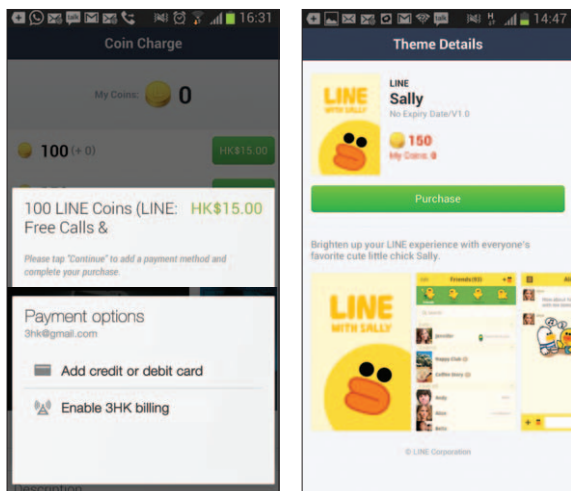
16:31

Coin Charge

My Coins: 0

100 (+0) HK$15.00

100 LINE Coins (LINE: Free Calls & HK$15.00

Please tap "Continue" to add a payment method and complete your purchase.

Payment options
3hk@gmail.com

Add credit or debit card

Enable 3HK billing

Description

14:47

Theme Details

LINE
Sally
No Expiry Date/V1.0
150
My Coins: 0

Purchase

Brighten up your LINE experience with everyone's favorite cute little chick Sally.

LINE WITH SALLY

Friends

© LINE Corporation